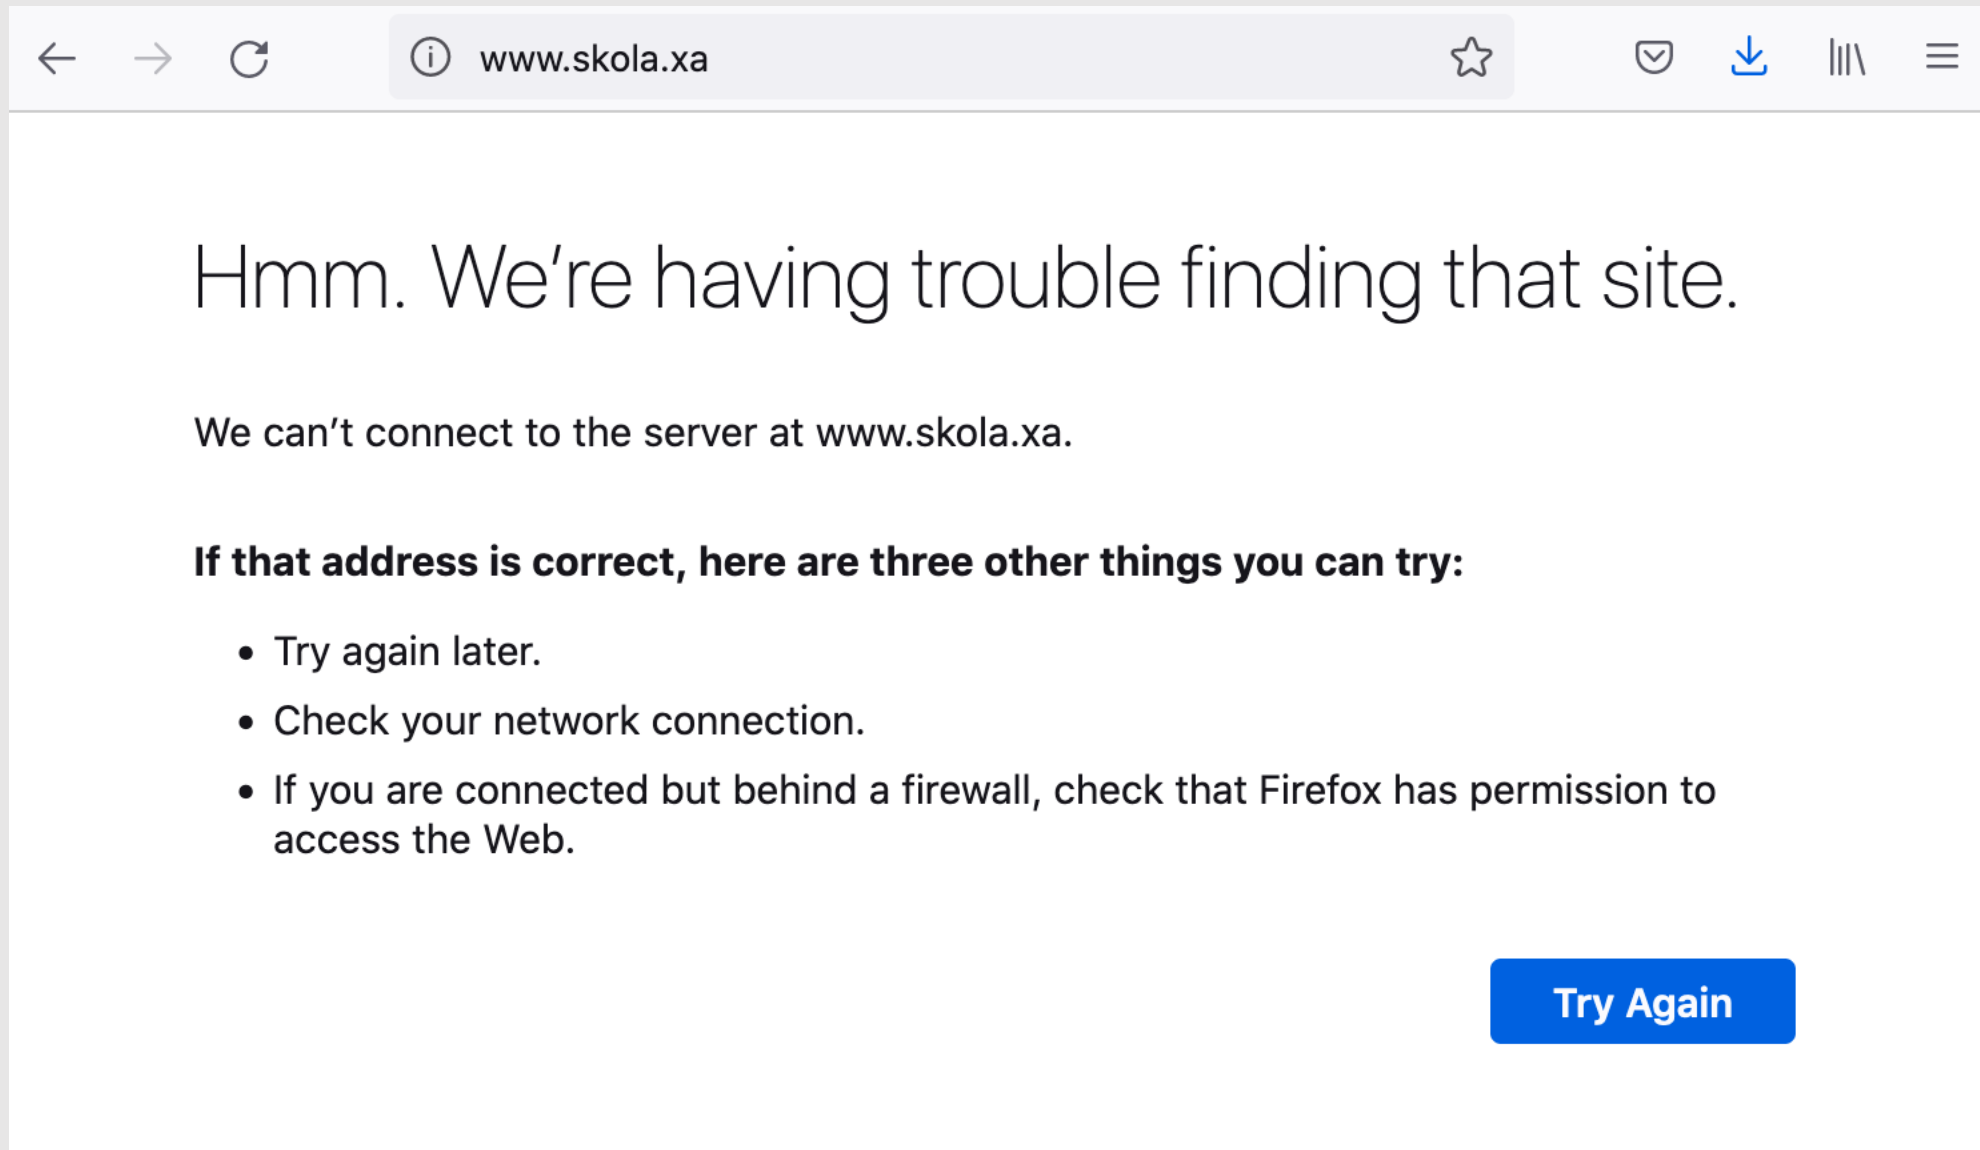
www.skola.xa

Hmm. We’re having trouble finding that site.

We can’t connect to the server at www.skola.xa.

**If that address is correct, here are three other things you can try:**

- Try again later.
- Check your network connection.
- If you are connected but behind a firewall, check that Firefox has permission to access the Web.

Try Again